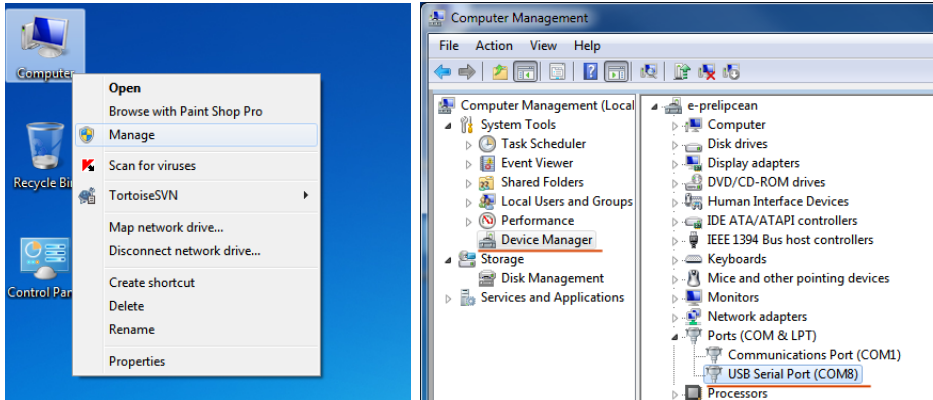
Computer

Recycle Bi

Control Pa

Open
Browse with Paint Shop Pro
Manage
Scan for viruses
TortoiseSVN
Map network drive...
Disconnect network drive...
Create shortcut
Delete
Rename
Properties

Computer Management

File Action View Help

Computer Management (Local
System Tools
Task Scheduler
Event Viewer
Shared Folders
Local Users and Groups
Performance
Device Manager
Storage
Disk Management
Services and Applications

e-prelipcean
Computer
Disk drives
Display adapters
DVD/CD-ROM drives
Human Interface Devices
IDE ATA/ATAPI controllers
IEEE 1394 Bus host controllers
Keyboards
Mice and other pointing devices
Monitors
Network adapters
Ports (COM & LPT)
Communications Port (COM1)
USB Serial Port (COM8)
Processors